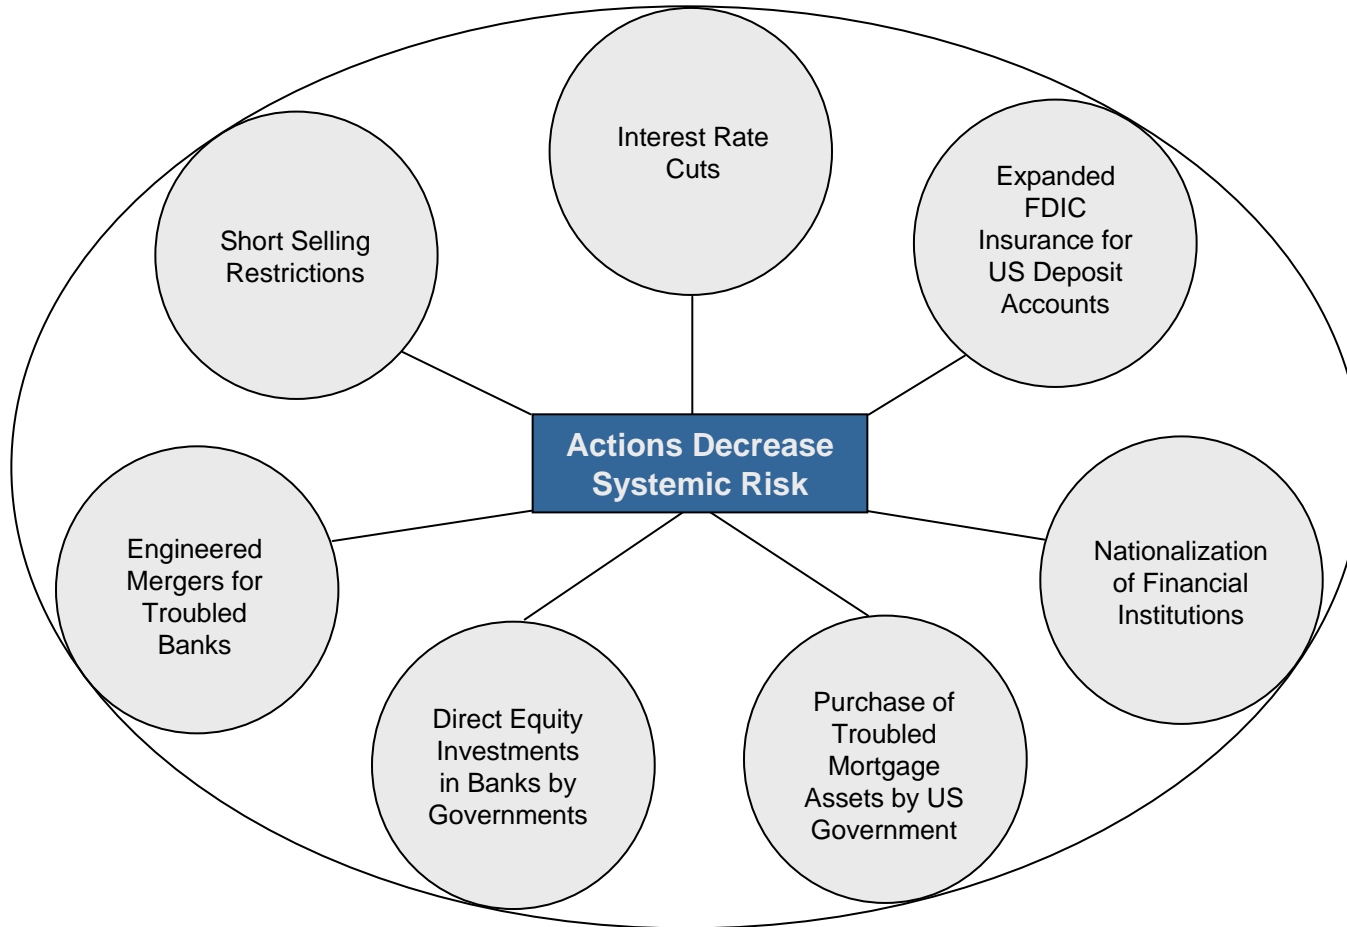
Interest Rate Cuts

Short Selling Restrictions

Expanded FDIC Insurance for US Deposit Accounts

Actions Decrease Systemic Risk

Engineered Mergers for Troubled Banks

Nationalization of Financial Institutions

Direct Equity Investments in Banks by Governments

Purchase of Troubled Mortgage Assets by US Government